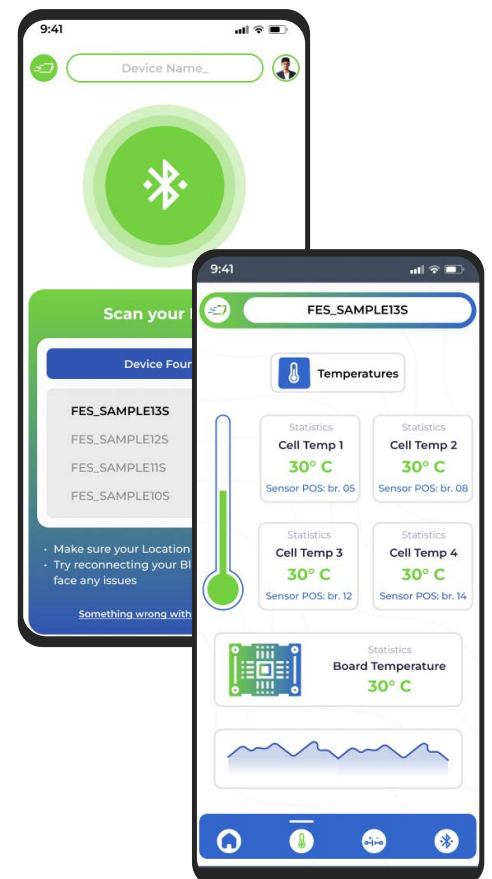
9:41

Device Name_

Scan your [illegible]

Device Foun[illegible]

FES_SAMPLE13S

FES_SAMPLE12S

FES_SAMPLE11S

FES_SAMPLE10S

• Make sure your Location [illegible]
• Try reconnecting your Bl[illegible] face any issues

Something wrong with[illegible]

9:41

FES_SAMPLE13S

Temperatures

Statistics
Cell Temp 1
30° C
Sensor POS: br. 05

Statistics
Cell Temp 2
30° C
Sensor POS: br. 08

Statistics
Cell Temp 3
30° C
Sensor POS: br. 12

Statistics
Cell Temp 4
30° C
Sensor POS: br. 14

Statistics
Board Temperature
30° C